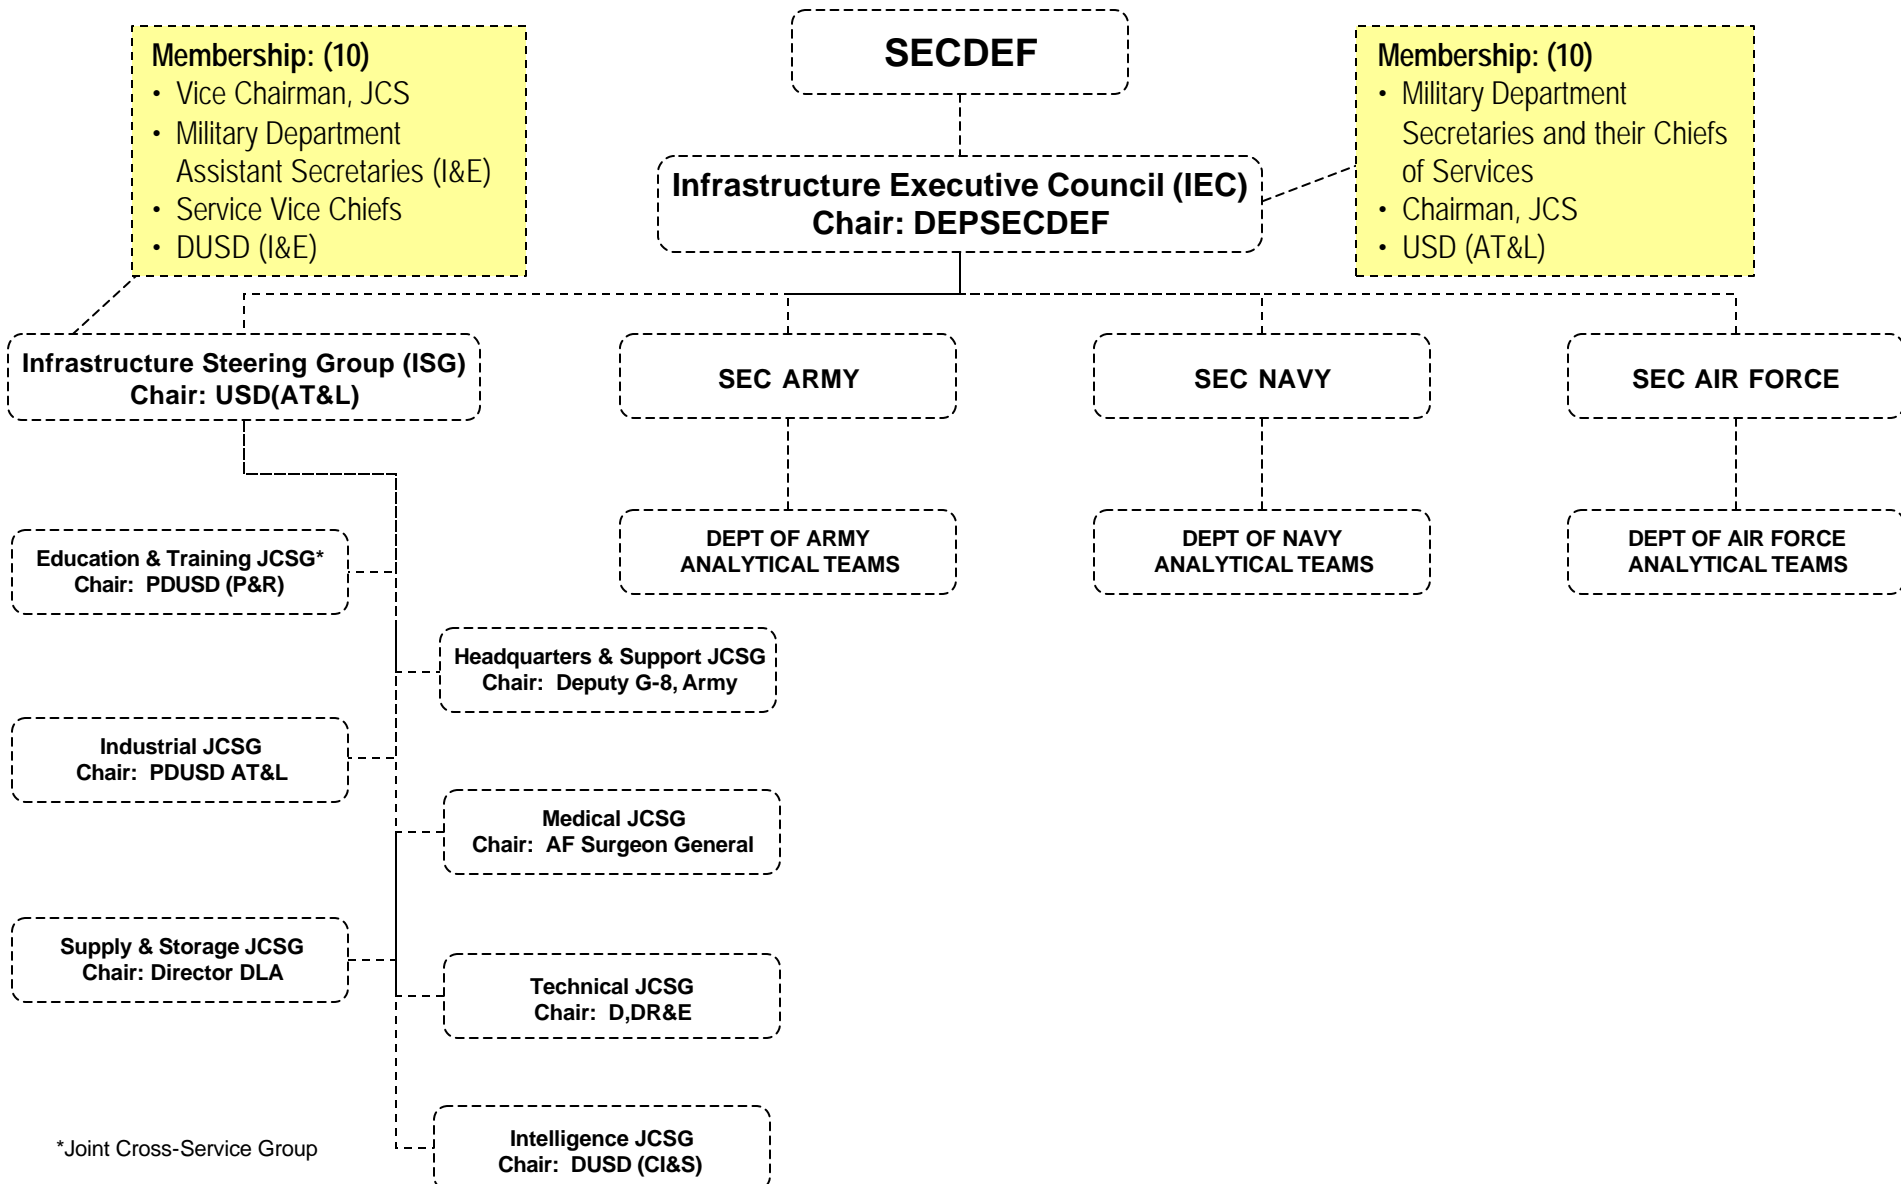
Membership: (10)
• Vice Chairman, JCS
• Military Department Assistant Secretaries (I&E)
• Service Vice Chiefs
• DUSD (I&E)

SECDEF

Infrastructure Executive Council (IEC)
Chair: DEPSECDEF

Membership: (10)
• Military Department Secretaries and their Chiefs of Services
• Chairman, JCS
• USD (AT&L)

Infrastructure Steering Group (ISG)
Chair: USD(AT&L)

SEC ARMY

SEC NAVY

SEC AIR FORCE

DEPT OF ARMY ANALYTICAL TEAMS

DEPT OF NAVY ANALYTICAL TEAMS

DEPT OF AIR FORCE ANALYTICAL TEAMS

Education & Training JCSG*
Chair: PDUSD (P&R)

Headquarters & Support JCSG
Chair: Deputy G-8, Army

Industrial JCSG
Chair: PDUSD AT&L

Medical JCSG
Chair: AF Surgeon General

Supply & Storage JCSG
Chair: Director DLA

Technical JCSG
Chair: D,DR&E

Intelligence JCSG
Chair: DUSD (CI&S)

*Joint Cross-Service Group